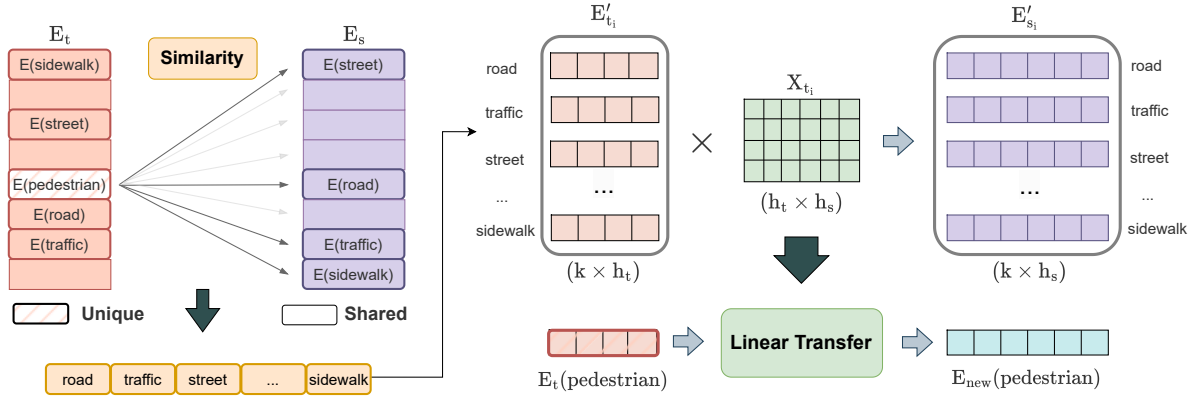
$E_t$
Similarity
$E_s$
E(sidewalk)
E(street)
E(pedestrian)
E(road)
E(traffic)
E(street)
E(road)
E(traffic)
E(sidewalk)
Unique
Shared
road
traffic
street
...
sidewalk
$E'_{t_i}$
road
traffic
street
...
sidewalk
...
$(k \times h_t)$
$\times$
$X_{t_i}$
$(h_t \times h_s)$
$E'_{s_i}$
...
road
traffic
street
...
sidewalk
$(k \times h_s)$
$E_t(\text{pedestrian})$
Linear Transfer
$E_{new}(\text{pedestrian})$